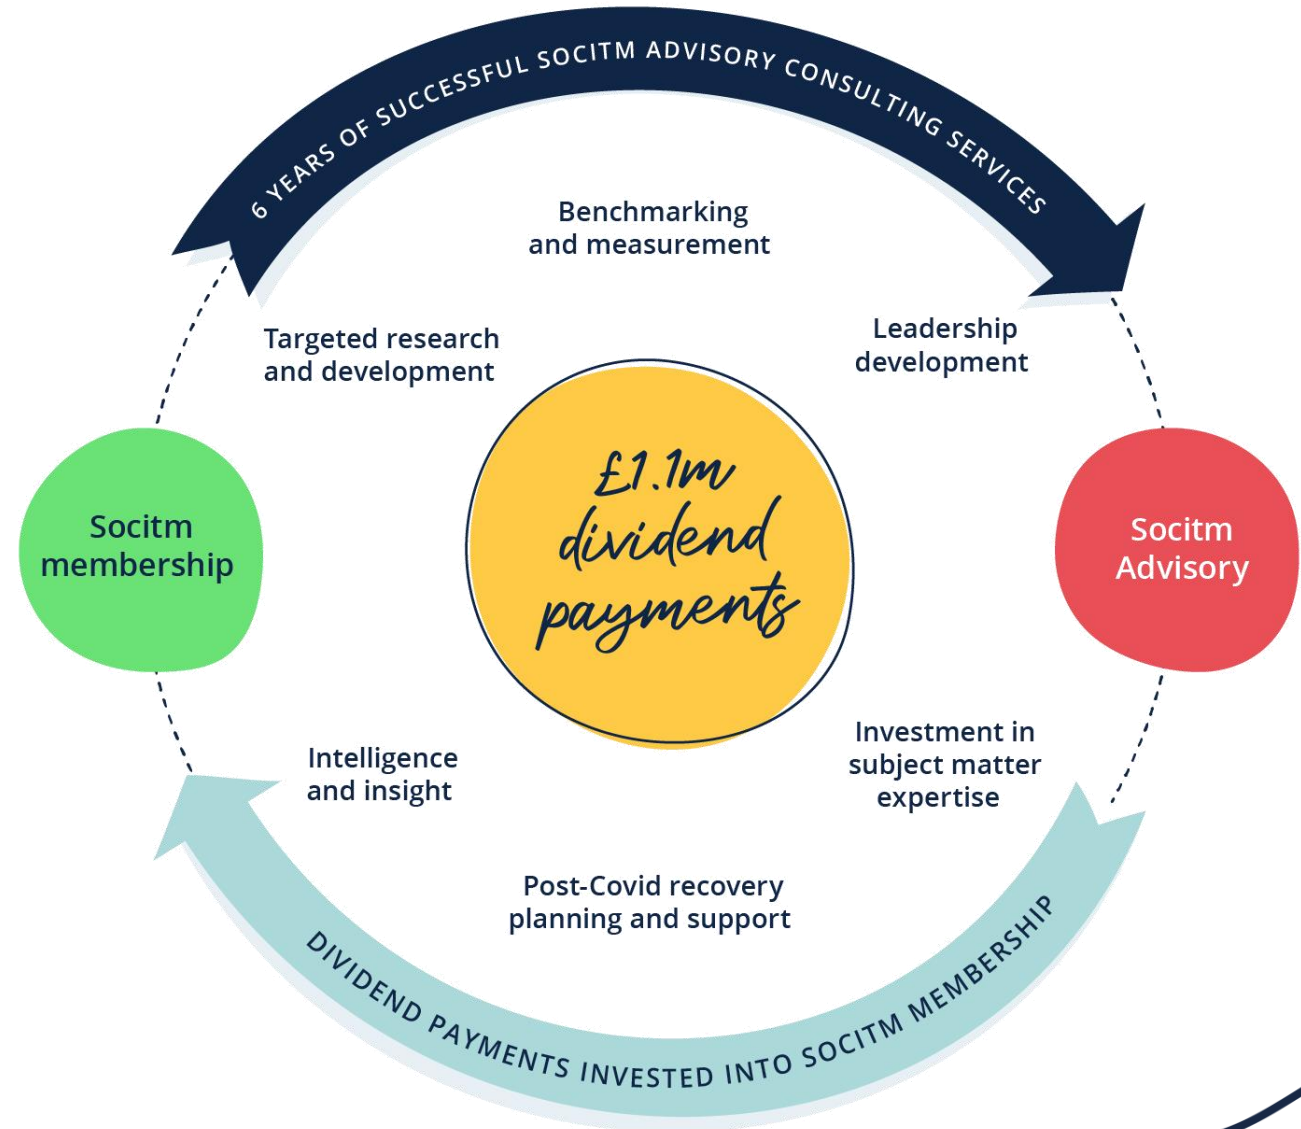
6 YEARS OF SUCCESSFUL SOCITM ADVISORY CONSULTING SERVICES

Benchmarking and measurement

Targeted research and development

Leadership development

Socitm membership

£1.1m dividend payments

Socitm Advisory

Intelligence and insight

Investment in subject matter expertise

Post-Covid recovery planning and support

DIVIDEND PAYMENTS INVESTED INTO SOCITM MEMBERSHIP